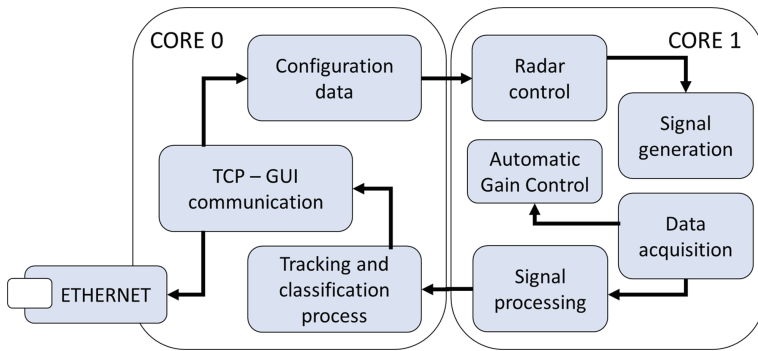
CORE 0

Configuration data

TCP – GUI communication

ETHERNET

Tracking and classification process

CORE 1

Radar control

Signal generation

Automatic Gain Control

Data acquisition

Signal processing